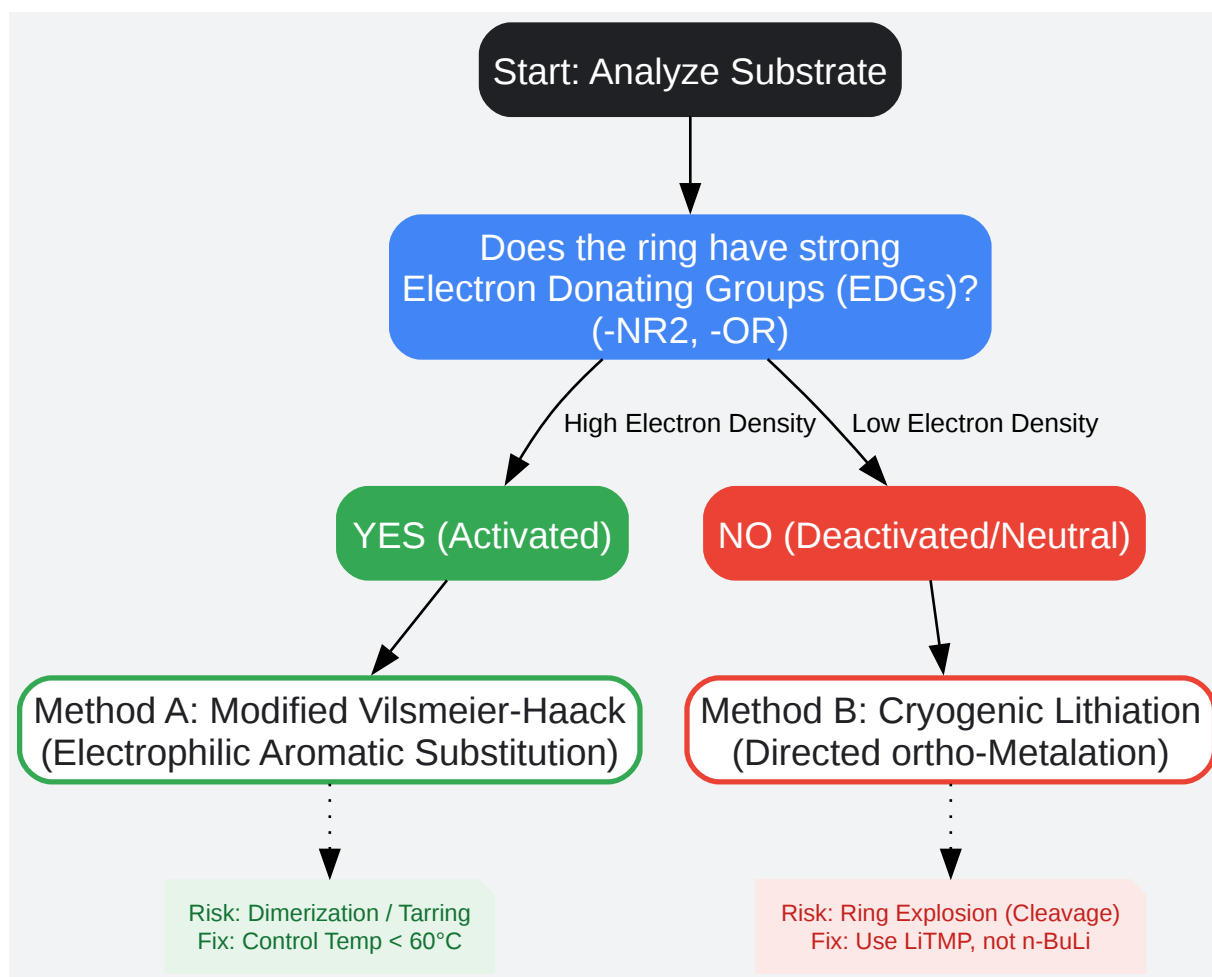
Start: Analyze Substrate

Does the ring have strong Electron Donating Groups (EDGs)? (-NR2, -OR)

High Electron Density

Low Electron Density

YES (Activated)

NO (Deactivated/Neutral)

Method A: Modified Vilsmeier-Haack (Electrophilic Aromatic Substitution)

Method B: Cryogenic Lithiation (Directed ortho-Metalation)

Risk: Dimerization / Tarring
Fix: Control Temp < 60°C

Risk: Ring Explosion (Cleavage)
Fix: Use LiTMP, not n-BuLi